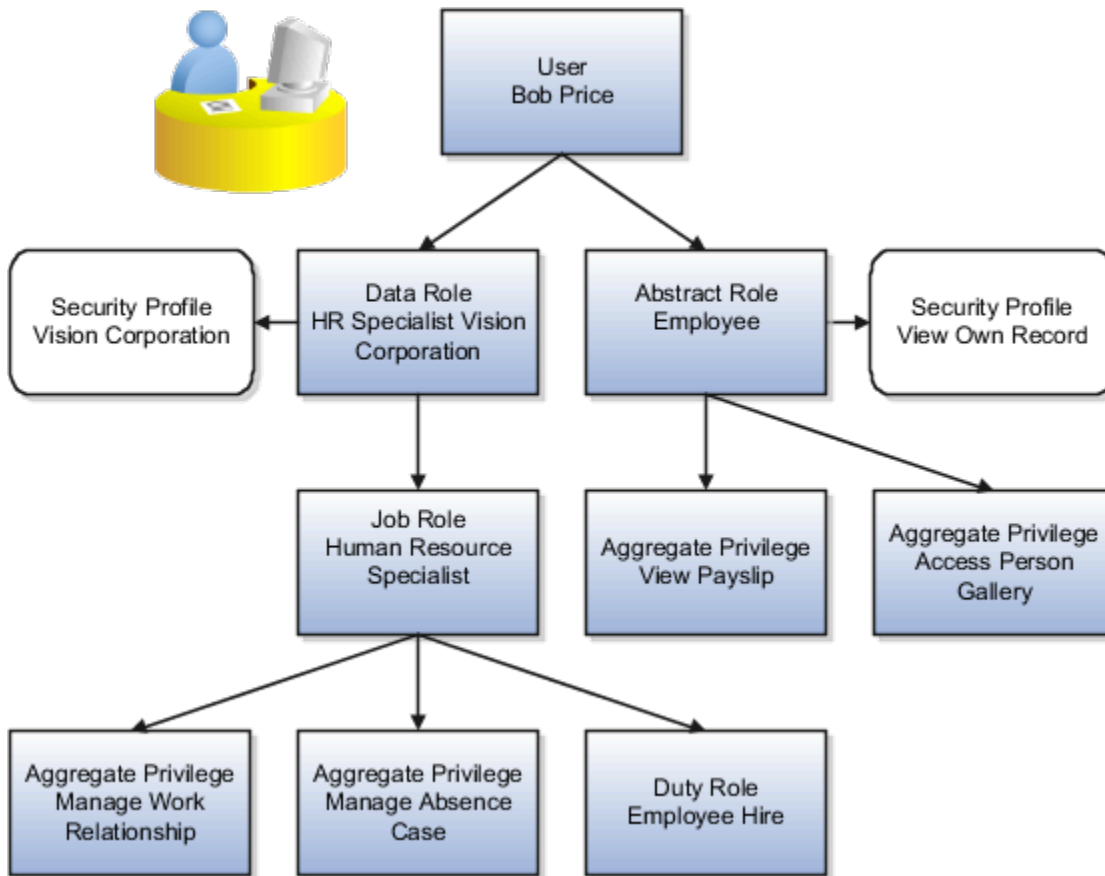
User
Bob Price

Security Profile
Vision Corporation

Data Role
HR Specialist Vision Corporation

Abstract Role
Employee

Security Profile
View Own Record

Job Role
Human Resource Specialist

Aggregate Privilege
View Payslip

Aggregate Privilege
Access Person Gallery

Aggregate Privilege
Manage Work Relationship

Aggregate Privilege
Manage Absence Case

Duty Role
Employee Hire